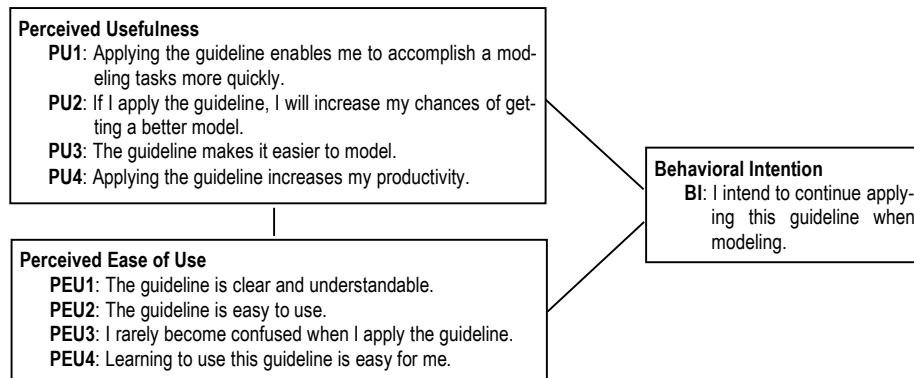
**Perceived Usefulness**
**PU1**: Applying the guideline enables me to accomplish a modeling tasks more quickly.
**PU2**: If I apply the guideline, I will increase my chances of getting a better model.
**PU3**: The guideline makes it easier to model.
**PU4**: Applying the guideline increases my productivity.

**Behavioral Intention**
**BI**: I intend to continue applying this guideline when modeling.

**Perceived Ease of Use**
**PEU1**: The guideline is clear and understandable.
**PEU2**: The guideline is easy to use.
**PEU3**: I rarely become confused when I apply the guideline.
**PEU4**: Learning to use this guideline is easy for me.